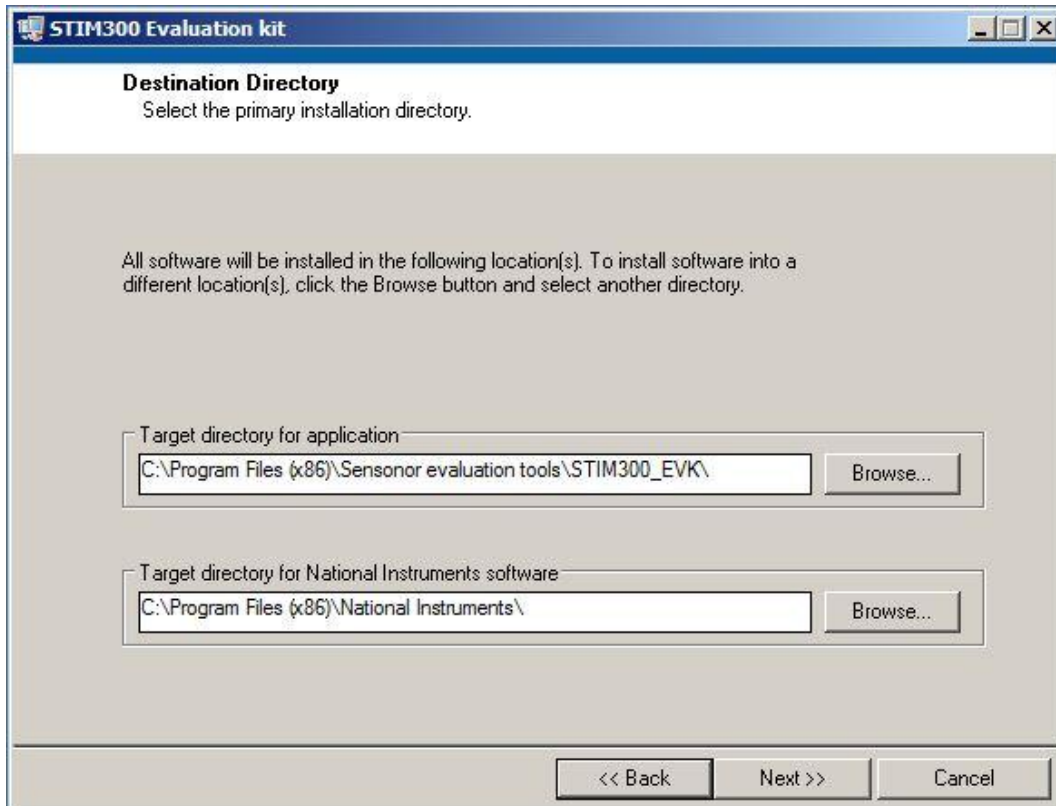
STIM300 Evaluation kit

Destination Directory
Select the primary installation directory.

All software will be installed in the following location(s). To install software into a different location(s), click the Browse button and select another directory.

Target directory for application
C:\Program Files (x86)\Sensonor evaluation tools\STIM300_EVK\
Browse...

Target directory for National Instruments software
C:\Program Files (x86)\National Instruments\
Browse...

<< Back
Next >>
Cancel